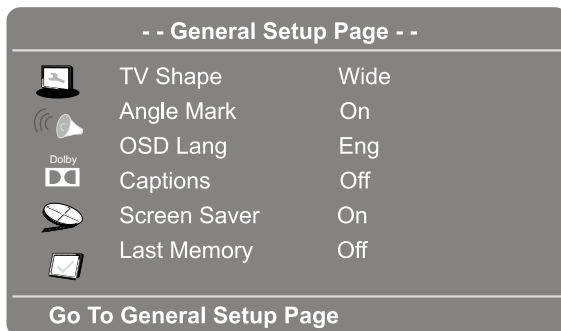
- - General Setup Page - -

| | | |
|---|---|---|
| | TV Shape | Wide |
| | Angle Mark | On |
| | OSD Lang | Eng |
| Dolby | Captions | Off |
| | Screen Saver | On |
| | Last Memory | Off |

Go To General Setup Page